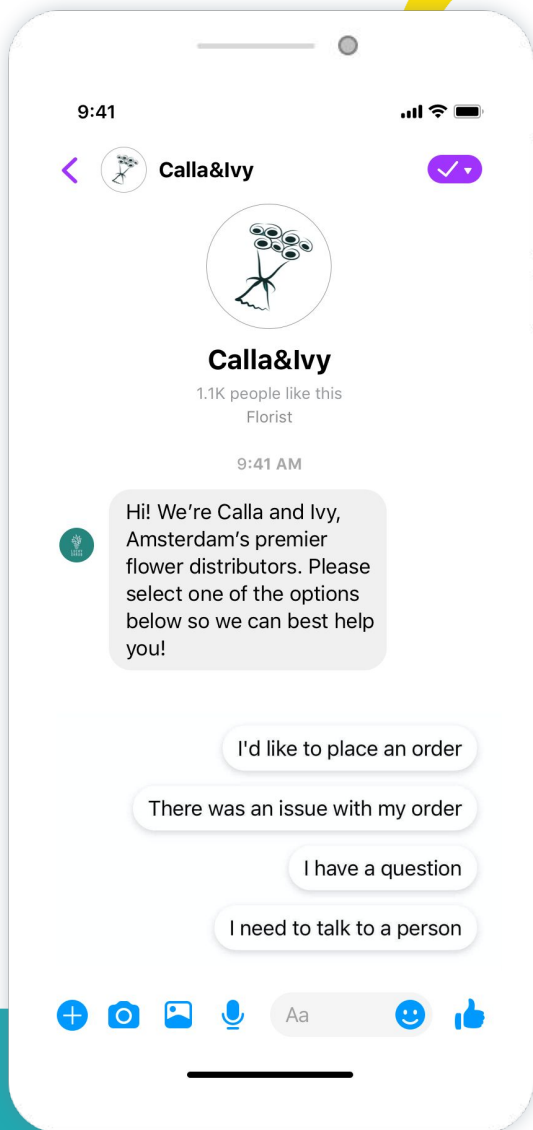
9:41

Calla&Ivy

Calla&Ivy
1.1K people like this
Florist

9:41 AM

Hi! We're Calla and Ivy, Amsterdam's premier flower distributors. Please select one of the options below so we can best help you!

I'd like to place an order

There was an issue with my order

I have a question

I need to talk to a person

Aa